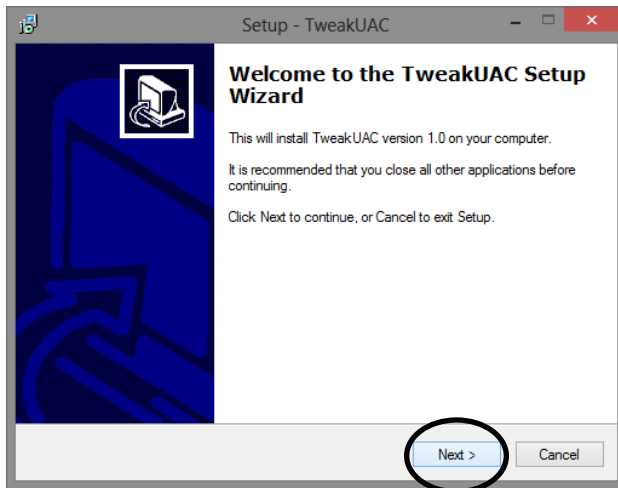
Setup - TweakUAC

Welcome to the TweakUAC Setup Wizard

This will install TweakUAC version 1.0 on your computer.

It is recommended that you close all other applications before continuing.

Click Next to continue, or Cancel to exit Setup.

Next >

Cancel